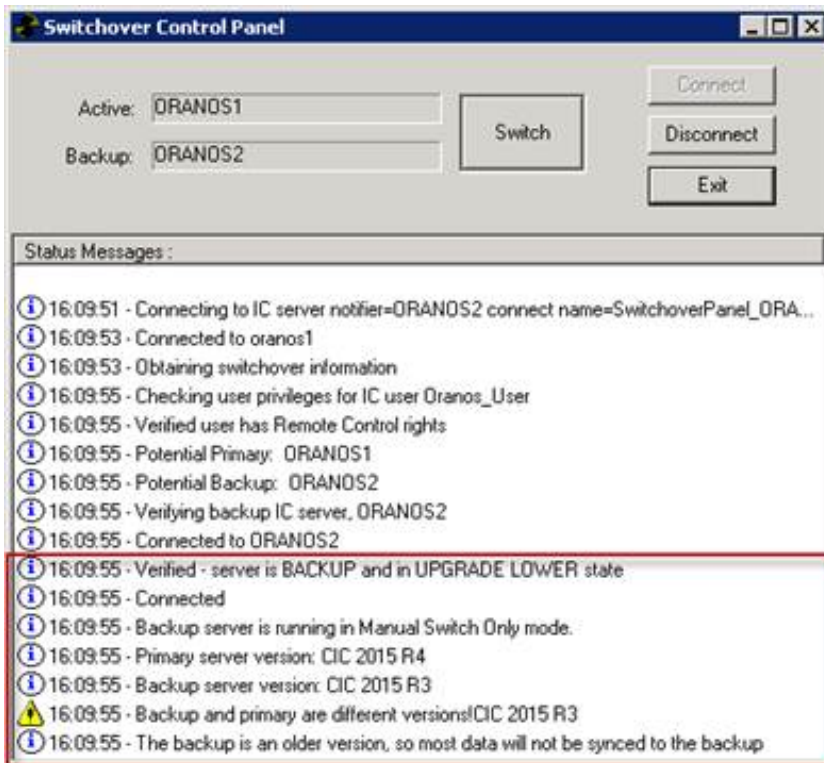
Switchover Control Panel

Active: ORANOS1

Backup: ORANOS2

Switch

Connect

Disconnect

Exit

Status Messages :

16:09:51 - Connecting to IC server notifier=ORANOS2 connect name=SwitchoverPanel_ORA...

16:09:53 - Connected to oranos1

16:09:53 - Obtaining switchover information

16:09:55 - Checking user privileges for IC user Oranos_User

16:09:55 - Verified user has Remote Control rights

16:09:55 - Potential Primary: ORANOS1

16:09:55 - Potential Backup: ORANOS2

16:09:55 - Verifying backup IC server, ORANOS2

16:09:55 - Connected to ORANOS2

16:09:55 - Verified - server is BACKUP and in UPGRADE LOWER state

16:09:55 - Connected

16:09:55 - Backup server is running in Manual Switch Only mode.

16:09:55 - Primary server version: CIC 2015 R4

16:09:55 - Backup server version: CIC 2015 R3

16:09:55 - Backup and primary are different versions!CIC 2015 R3

16:09:55 - The backup is an older version, so most data will not be synced to the backup